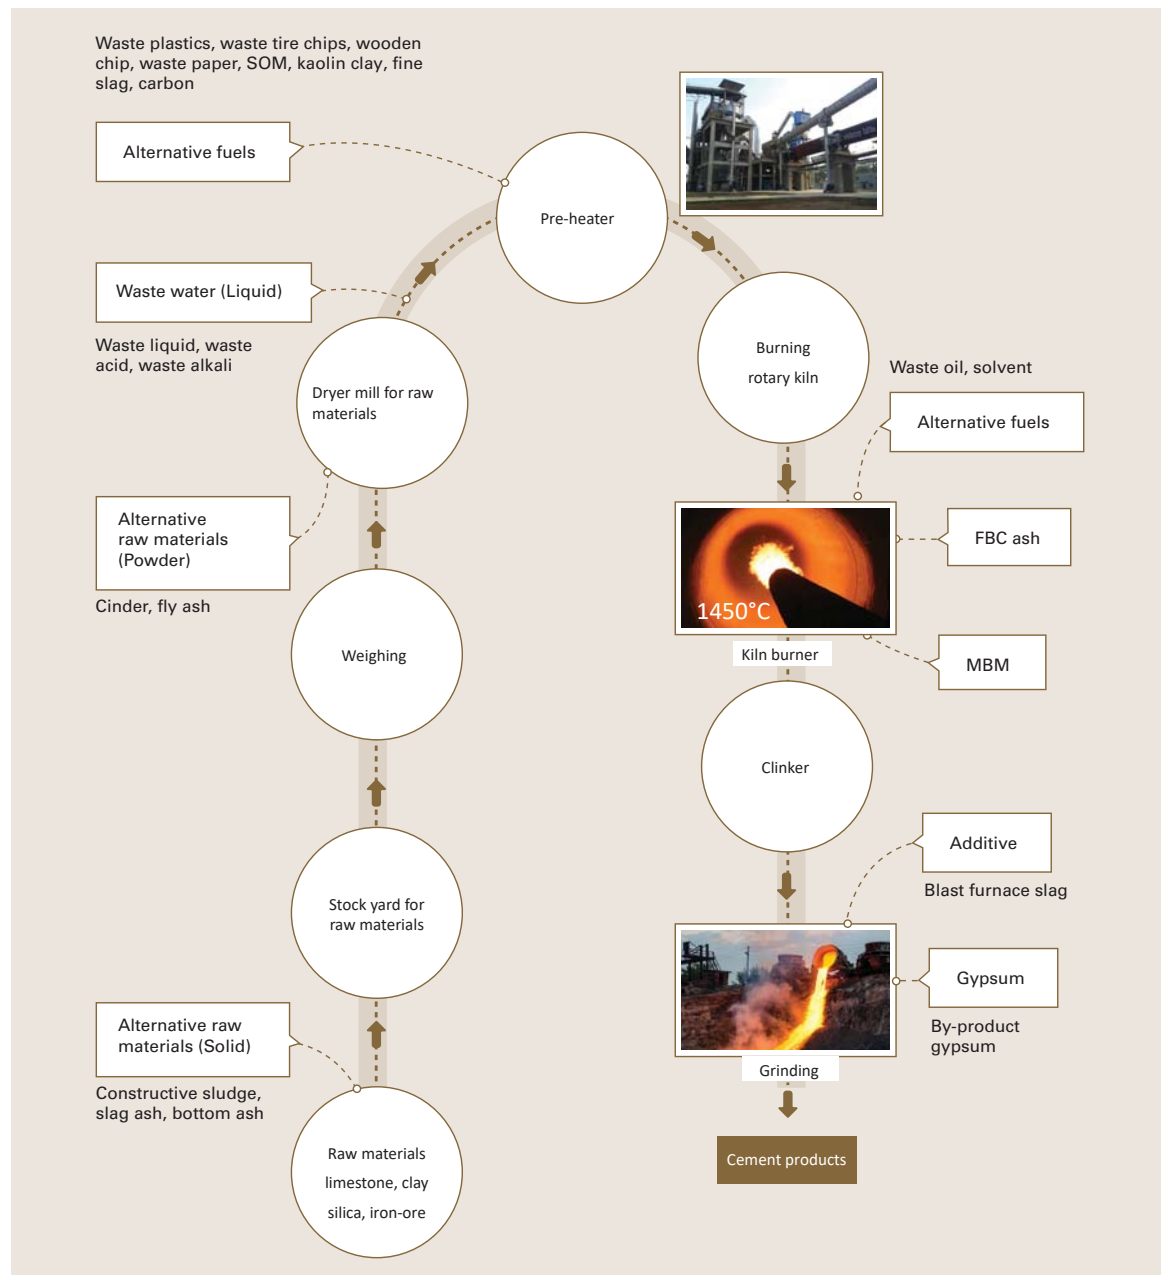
Waste plastics, waste tire chips, wooden chip, waste paper, SOM, kaolin clay, fine slag, carbon

Alternative fuels

Pre-heater

Waste water (Liquid)

Waste liquid, waste acid, waste alkali

Dryer mill for raw materials

Alternative raw materials (Powder)

Cinder, fly ash

Weighing

Stock yard for raw materials

Alternative raw materials (Solid)

Constructive sludge, slag ash, bottom ash

Raw materials limestone, clay silica, iron-ore

Burning rotary kiln

Waste oil, solvent

Alternative fuels

FBC ash

1450°C

Kiln burner

MBM

Clinker

Additive

Blast furnace slag

Gypsum

By-product gypsum

Grinding

Cement products